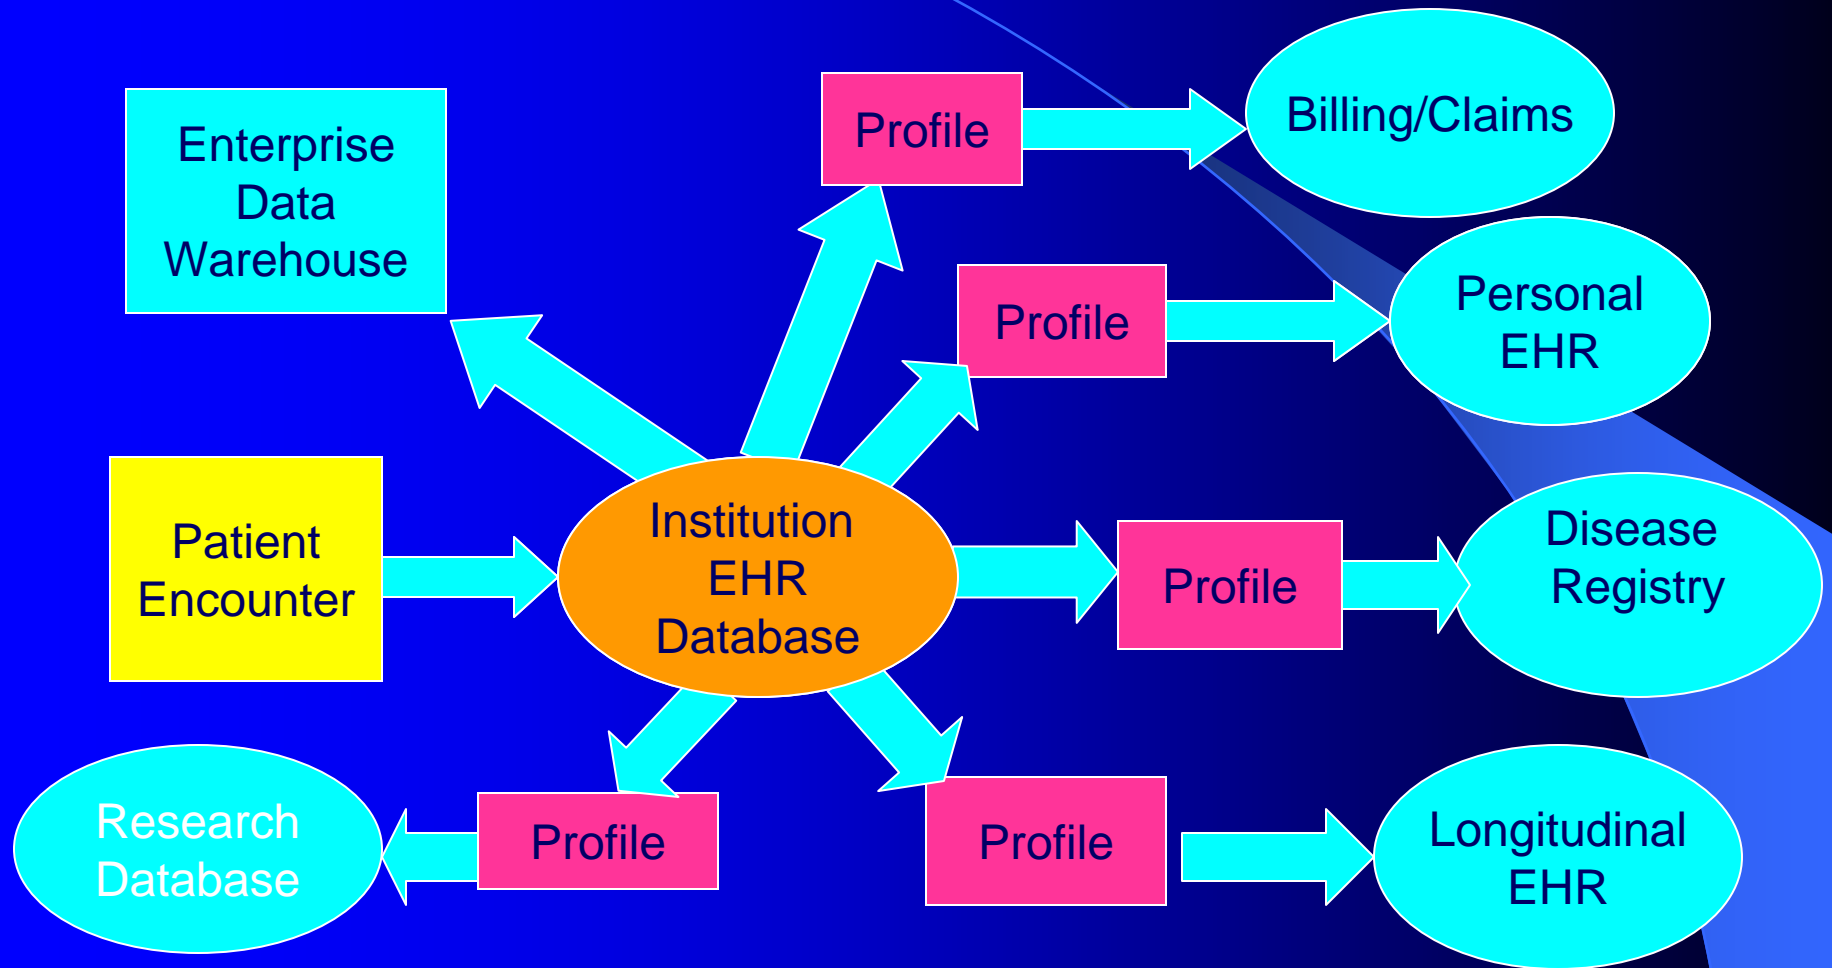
Enterprise Data Warehouse

Profile

Billing/Claims

Profile

Personal EHR

Patient Encounter

Institution EHR Database

Profile

Disease Registry

Research Database

Profile

Profile

Longitudinal EHR